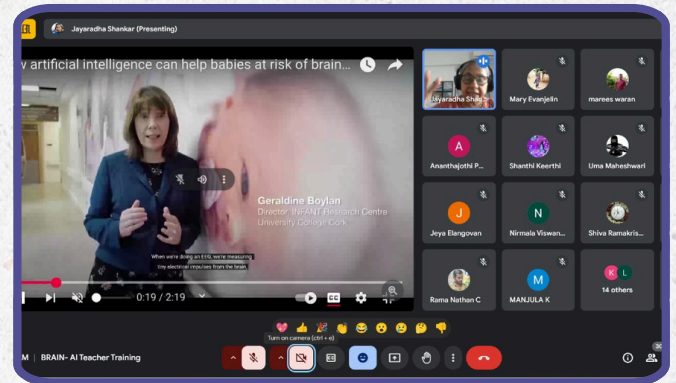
Jayaradha Shankar (Presenting)

w artificial intelligence can help babies at risk of brain...

Geraldine Boylan
Director, INFANT Research Centre
University College Cork

When we're doing an EEG, we're measuring tiny electrical impulses from the brain.

0:19 / 2:19

CC

Jayaradha Sha...

Mary Evanjelin

marees waran

A
Ananthajothi P...

Shanthi Keerthi

Uma Maheshwari

J
Jeya Elangovan

N
Nirmala Viswan...

Shiva Ramakris...

Rama Nathan C

M
MANJULA K

K L
14 others

Turn on camera (ctrl + e)

M | BRAIN- AI Teacher Training